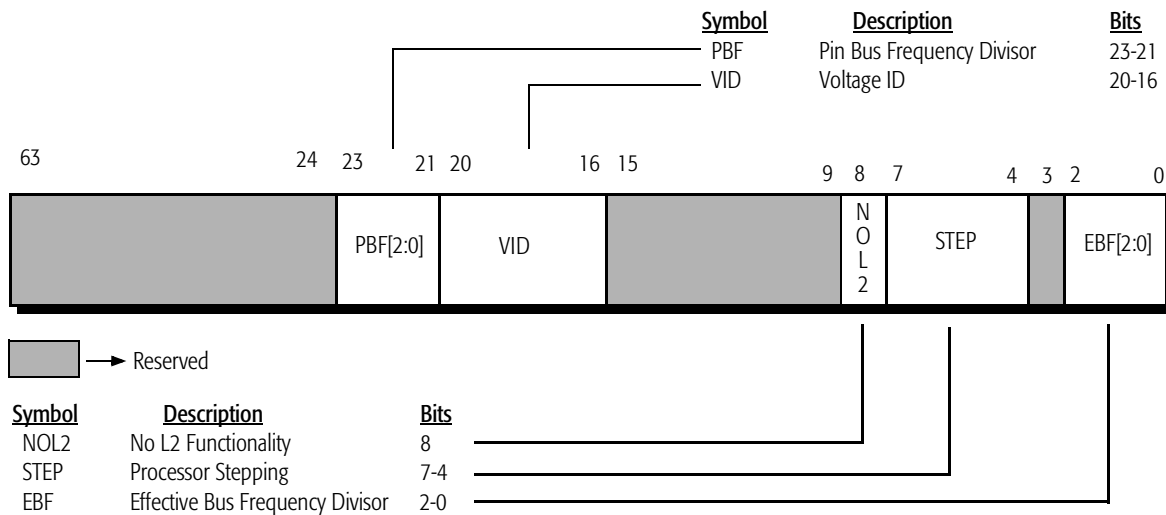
| Symbol | Description | Bits |
|---|---|---|
| PBF | Pin Bus Frequency Divisor | 23-21 |
| VID | Voltage ID | 20-16 |

63 24 23 21 20 16 15 9 8 7 4 3 2 0

PBF[2:0] VID N O L 2 STEP EBF[2:0]

Reserved

| Symbol | Description | Bits |
|---|---|---|
| NOL2 | No L2 Functionality | 8 |
| STEP | Processor Stepping | 7-4 |
| EBF | Effective Bus Frequency Divisor | 2-0 |